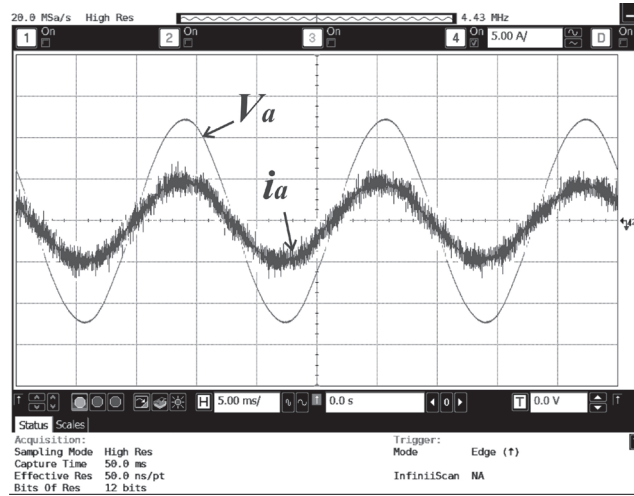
20.0 MSa/s High Res
4.43 MHz
1 On
2 On
3 On
4 On 5.00 A/
D
$V_a$
$i_a$
H 5.00 ms/
0.0 s
0
T 0.0 V
Status Scales
Acquisition:
Sampling Mode High Res
Capture Time 50.0 ms
Effective Res 50.0 ns/pt
Bits Of Res 12 bits
Trigger:
Mode Edge (↑)
InfiniiScan NA